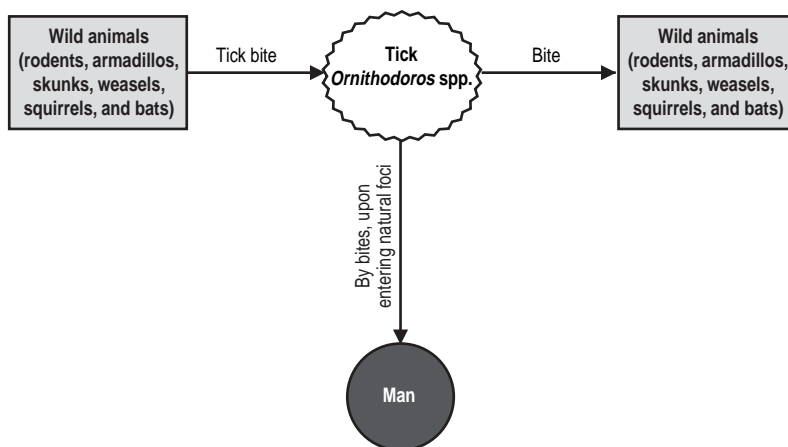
Wild animals (rodents, armadillos, skunks, weasels, squirrels, and bats)

Tick bite

Tick
*Ornithodoros* spp.

Bite

Wild animals (rodents, armadillos, skunks, weasels, squirrels, and bats)

By bites, upon entering natural foci

Man